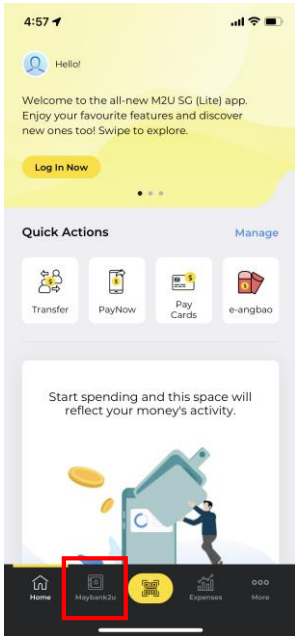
4:57

Hello!

Welcome to the all-new M2U SG (Lite) app. Enjoy your favourite features and discover new ones too! Swipe to explore.

Log In Now

Quick Actions

Manage

Transfer

PayNow

Pay Cards

e-angbao

Start spending and this space will reflect your money's activity.

Home

Maybank2u

Expenses

More